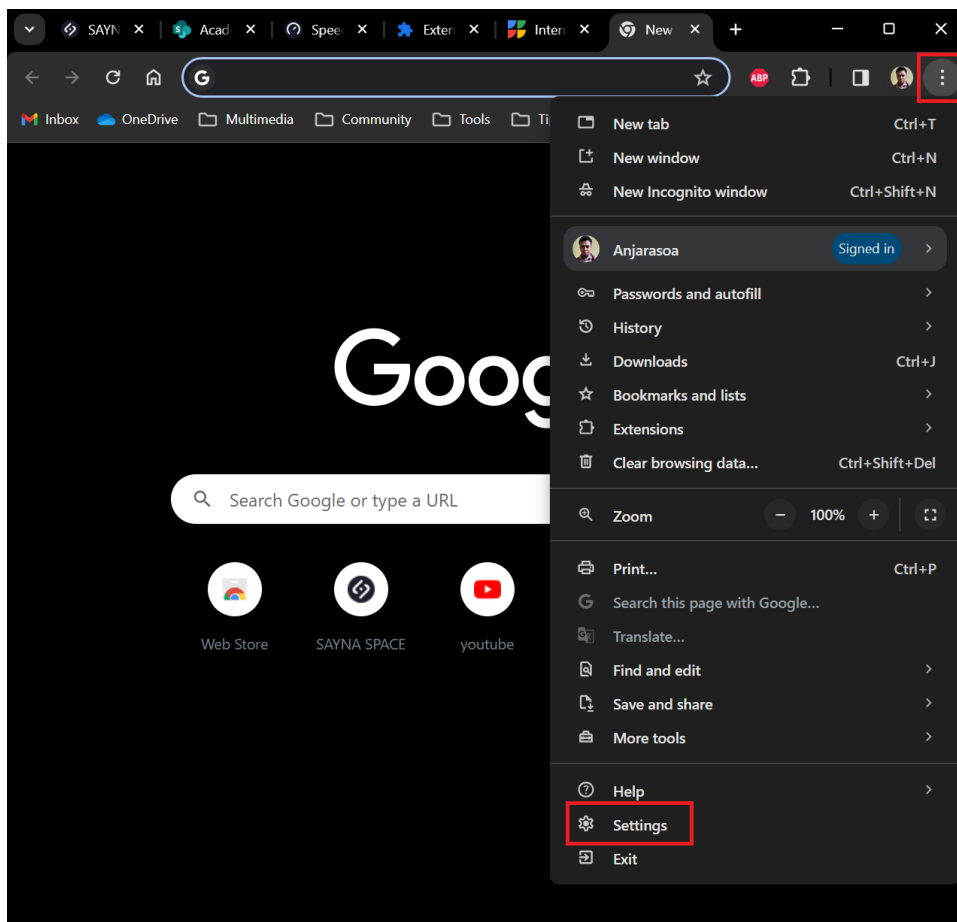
SAYN ×
Acad ×
Spee ×
Exten ×
Inter ×
New ×
+

ABP

Inbox
OneDrive
Multimedia
Community
Tools
Ti

Goog

Search Google or type a URL

Web Store
SAYNA SPACE
youtube

New tab Ctrl+T
New window Ctrl+N
New Incognito window Ctrl+Shift+N

Anjarasoa Signed in

Passwords and autofill
History
Downloads Ctrl+J
Bookmarks and lists
Extensions
Clear browsing data... Ctrl+Shift+Del

Zoom − 100% +

Print... Ctrl+P
Search this page with Google...
Translate...
Find and edit
Save and share
More tools

Help
Settings
Exit